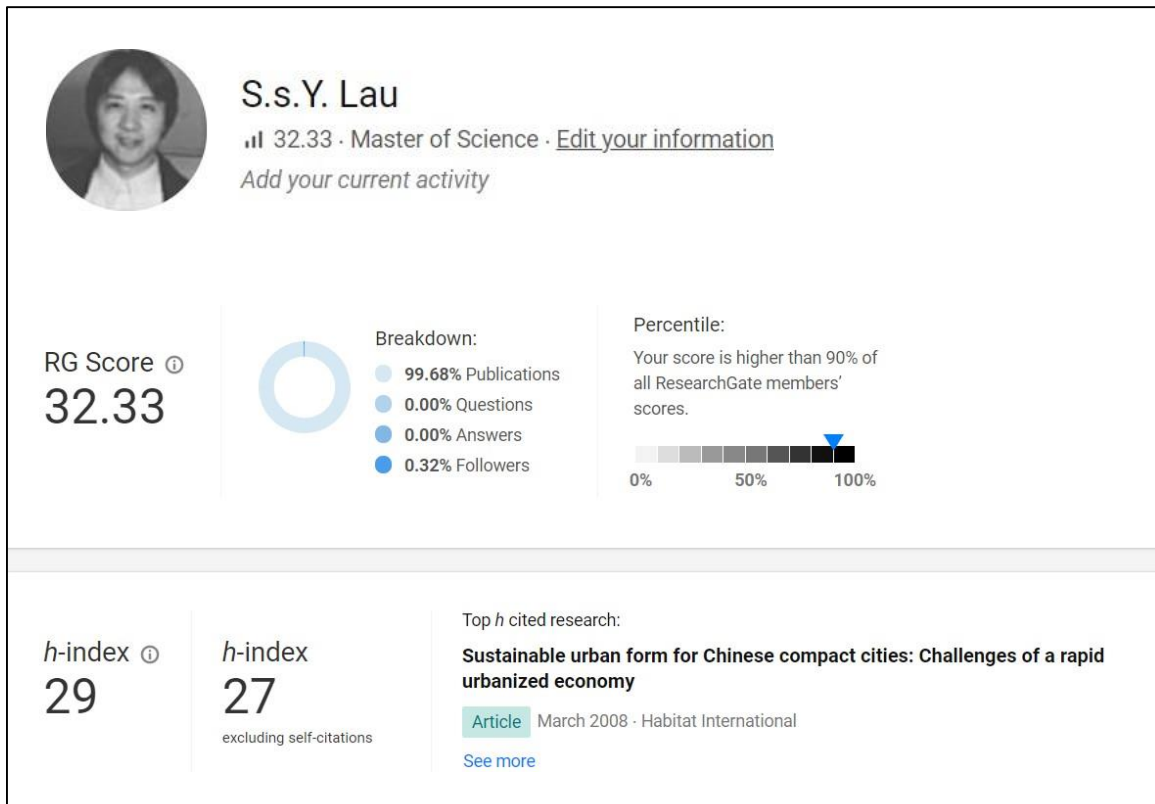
S.s.Y. Lau

32.33 · Master of Science · Edit your information

Add your current activity

RG Score ⓘ
32.33

Breakdown:
99.68% Publications
0.00% Questions
0.00% Answers
0.32% Followers

Percentile:
Your score is higher than 90% of all ResearchGate members' scores.

0% 50% 100%

*h*-index ⓘ
29

*h*-index
27
excluding self-citations

Top *h* cited research:

**Sustainable urban form for Chinese compact cities: Challenges of a rapid urbanized economy**

Article March 2008 · Habitat International

See more